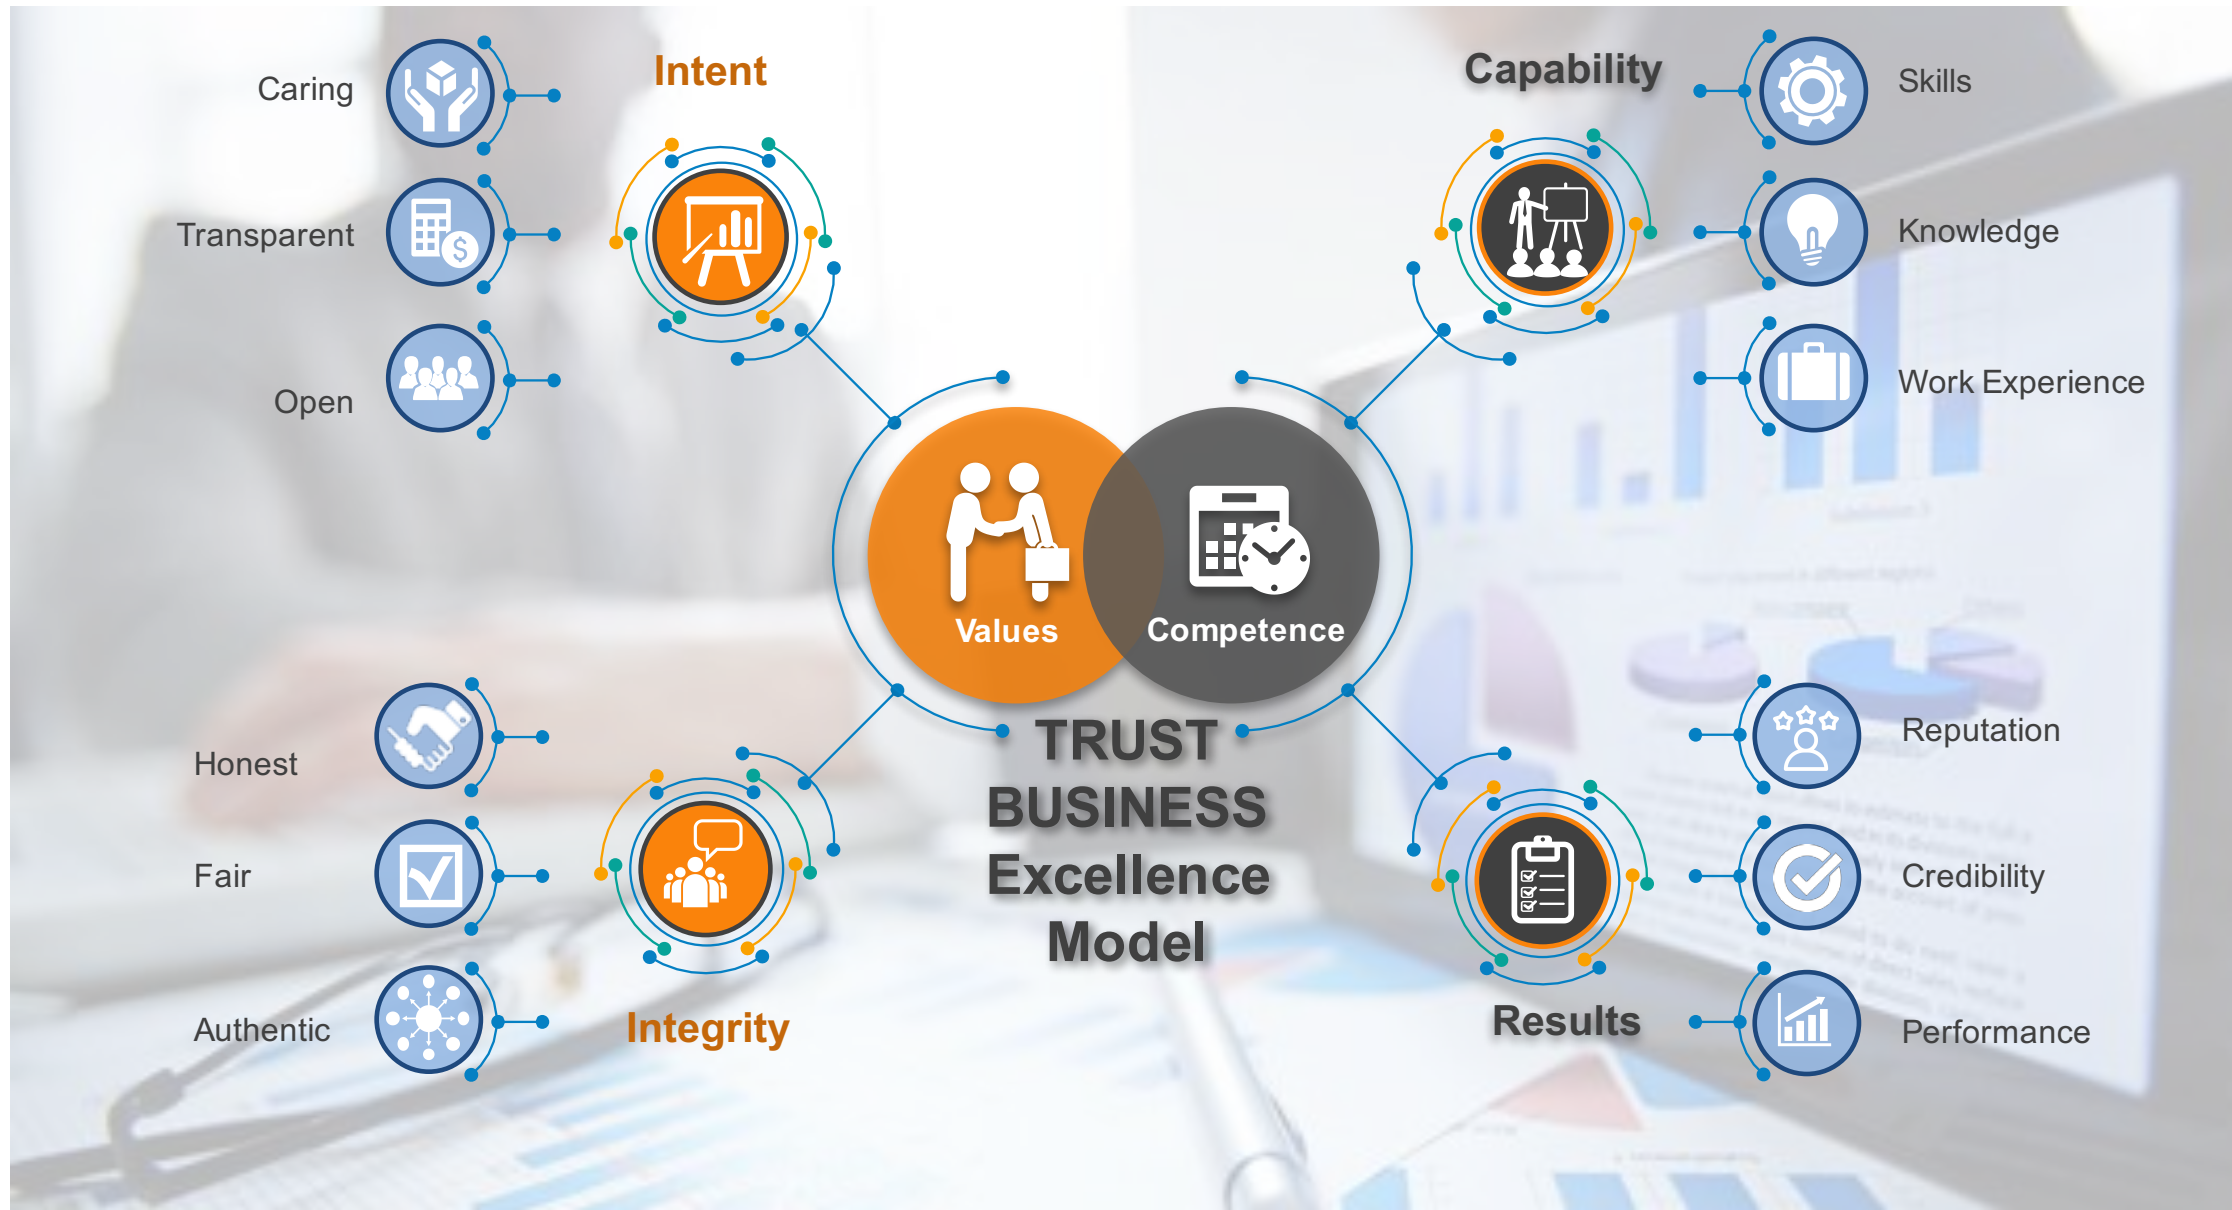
Caring
Transparent
Open

Intent

Capability

Skills
Knowledge
Work Experience

Values
Competence

TRUST BUSINESS Excellence Model

Honest
Fair
Authentic

Integrity

Results

Reputation
Credibility
Performance